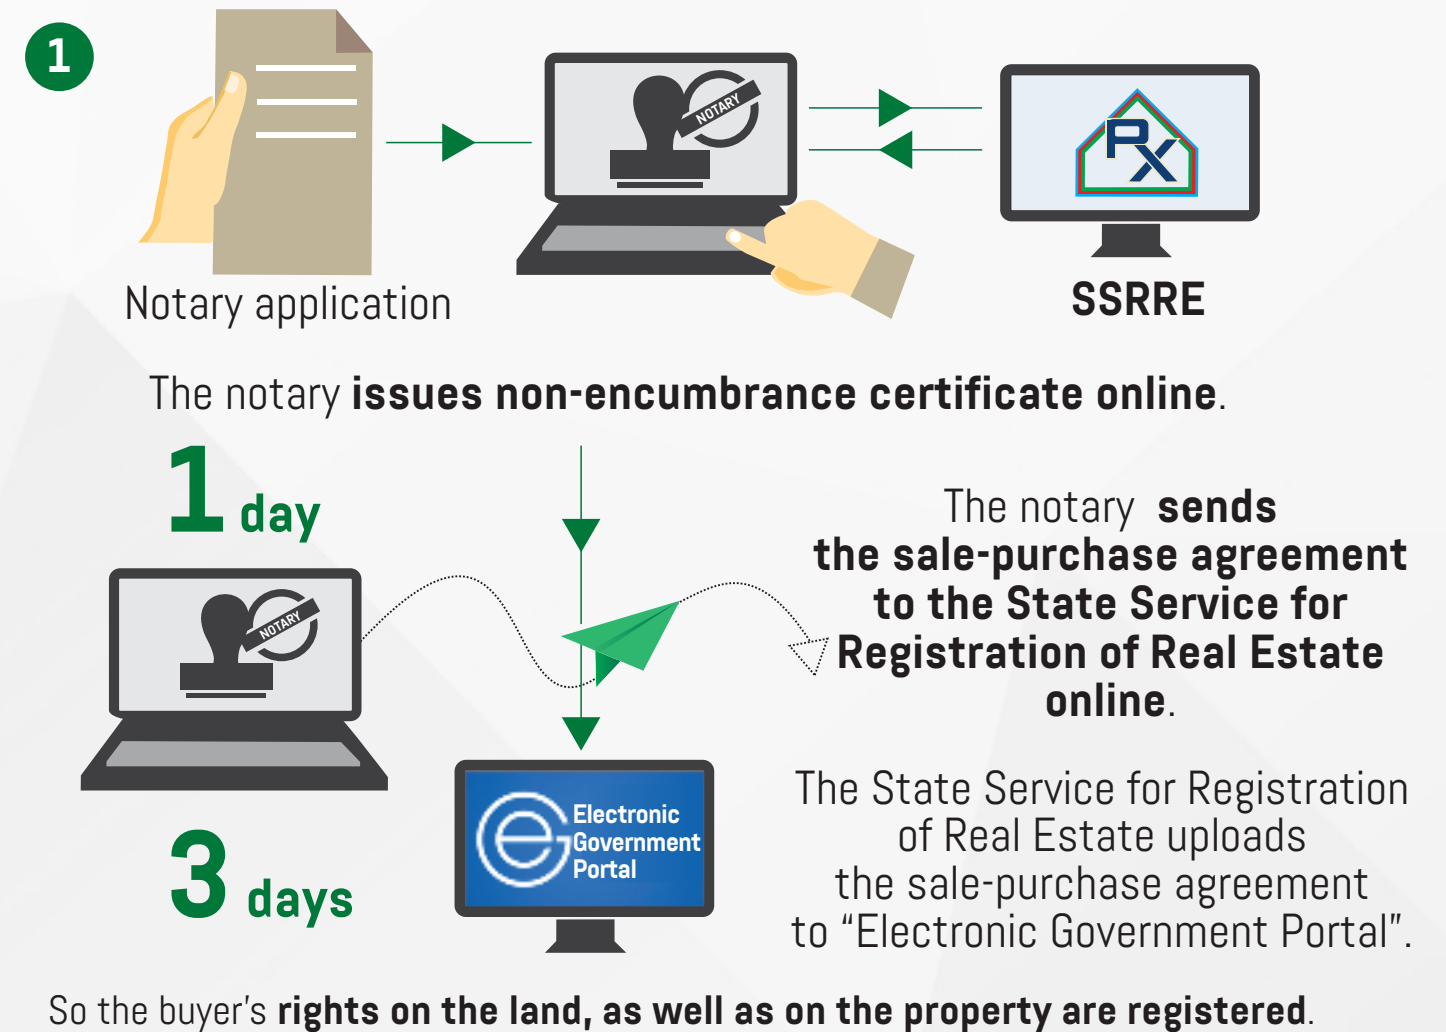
1

NOTARY

Notary application

RX

SSRRE

The notary issues non-encumbrance certificate online.

1 day

NOTARY

The notary sends the sale-purchase agreement to the State Service for Registration of Real Estate online.

Electronic Government Portal

3 days

The State Service for Registration of Real Estate uploads the sale-purchase agreement to "Electronic Government Portal".

So the buyer's rights on the land, as well as on the property are registered.